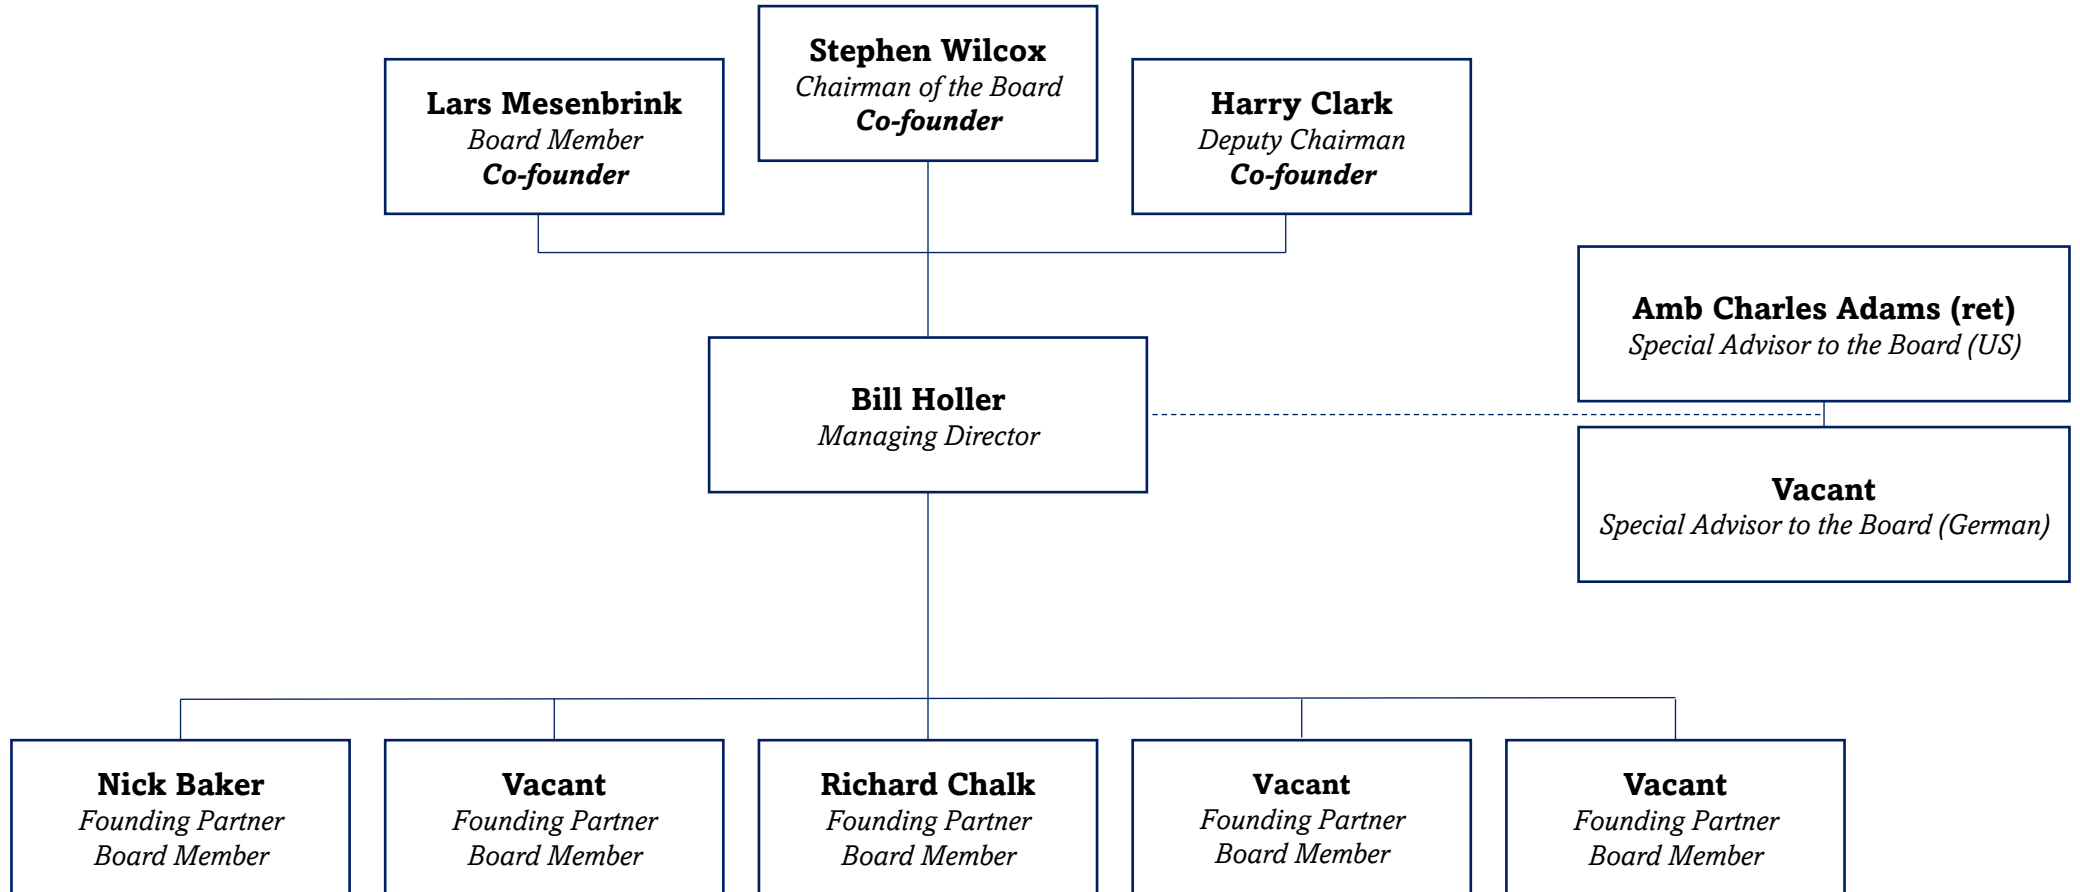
**Stephen Wilcox**
*Chairman of the Board*
***Co-founder***

**Lars Mesenbrink**
*Board Member*
***Co-founder***

**Harry Clark**
*Deputy Chairman*
***Co-founder***

**Amb Charles Adams (ret)**
*Special Advisor to the Board (US)*

**Bill Holler**
*Managing Director*

**Vacant**
*Special Advisor to the Board (German)*

**Nick Baker**
*Founding Partner*
*Board Member*

**Vacant**
*Founding Partner*
*Board Member*

**Richard Chalk**
*Founding Partner*
*Board Member*

**Vacant**
*Founding Partner*
*Board Member*

**Vacant**
*Founding Partner*
*Board Member*